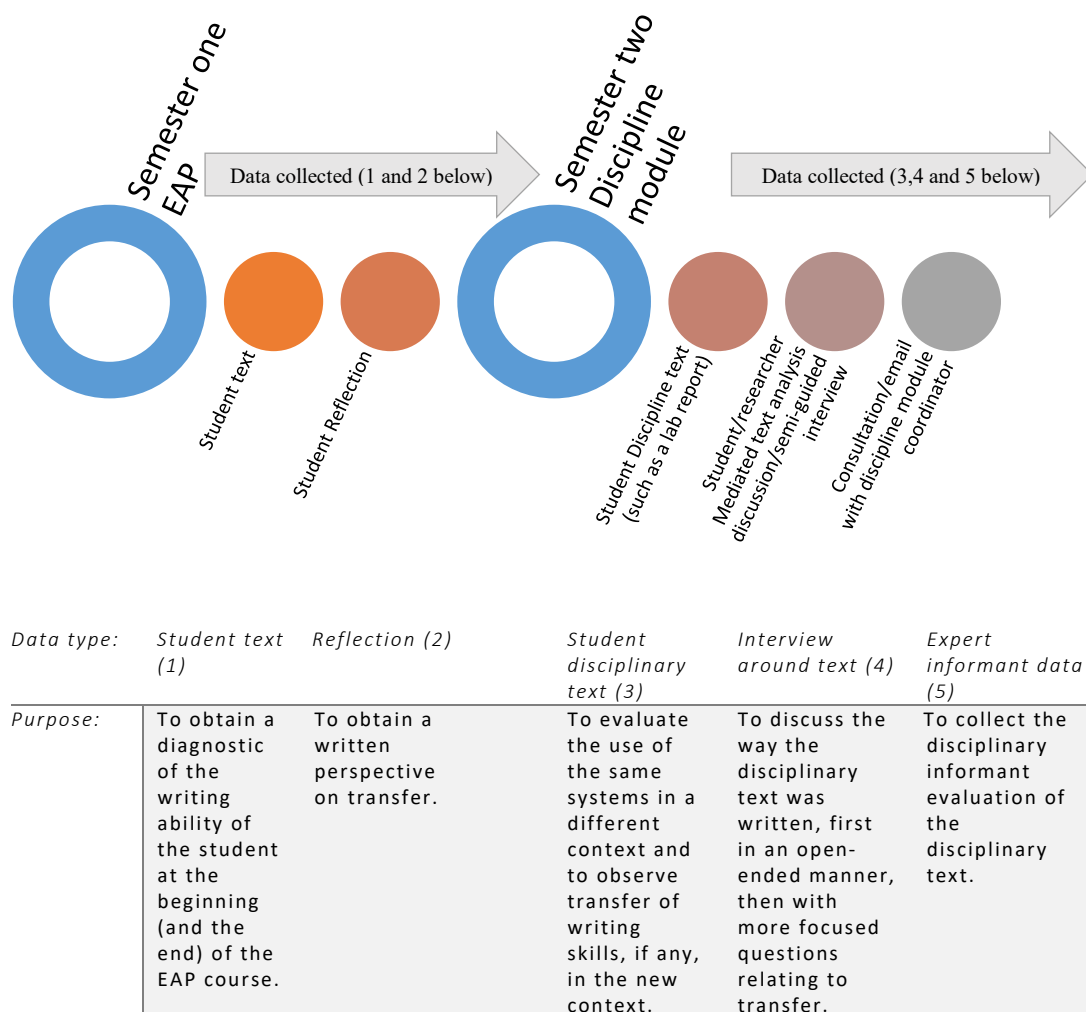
Semester one EAP

Data collected (1 and 2 below)

Semester two Discipline module

Data collected (3,4 and 5 below)

Student text

Student Reflection

Student Discipline text (such as a lab report)

Student/researcher Mediated text analysis discussion/semi-guided interview

Consultation/email with discipline module coordinator

| Data type: | Student text (1) | Reflection (2) | Student disciplinary text (3) | Interview around text (4) | Expert informant data (5) |
|---|---|---|---|---|---|
| Purpose: | To obtain a diagnostic of the writing ability of the student at the beginning (and the end) of the EAP course. | To obtain a written perspective on transfer. | To evaluate the use of the same systems in a different context and to observe transfer of writing skills, if any, in the new context. | To discuss the way the disciplinary text was written, first in an open-ended manner, then with more focused questions relating to transfer. | To collect the disciplinary informant evaluation of the disciplinary text. |